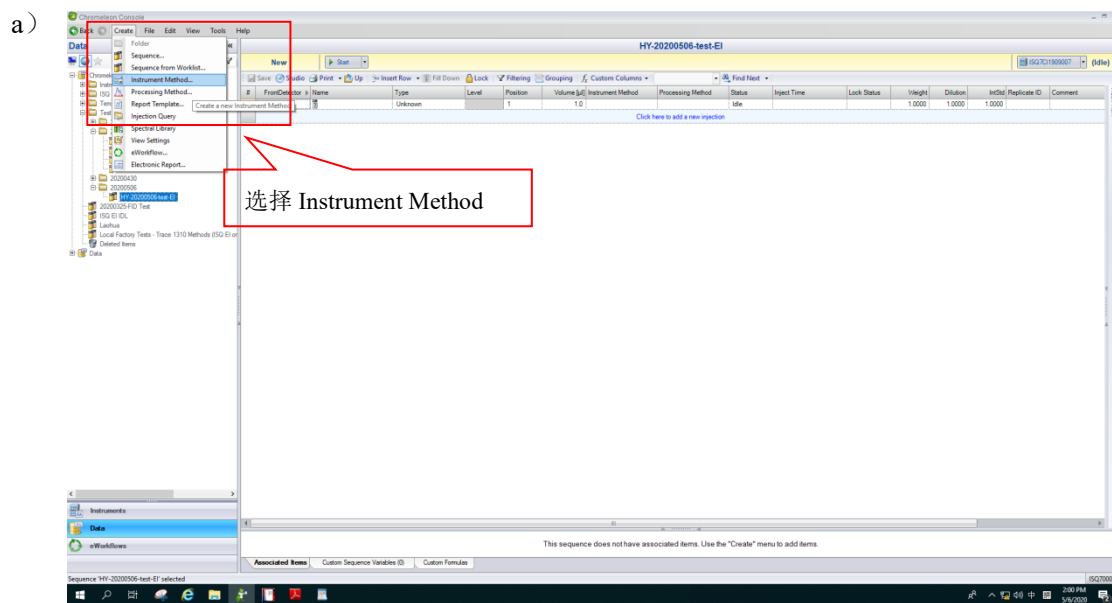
a）

Chromeleon Console

Back | Create | File | Edit | View | Tools | Help

Data

Folder
Sequence...
Sequence from Worklist...
Instrument Method...
Processing Method...
Report Template...
Injection Query
Spectral Library
View Settings
eWorkflow...
Electronic Report...

Create a new Instrument Method

Chromeleon
Instr
ISQ
Tem
Test
20200430
20200506
HY-20200506-test-EI
20200325 FID Test
ISQ EI IDL
Laohua
Local Factory Tests - Trace 1310 Methods (ISQ EI on
Deleted Items
Data

HY-20200506-test-EI

New | Start | ISQ7C1809007 | (Idle)

Save | Studio | Print | Up | Insert Row | Fill Down | Lock | Filtering | Grouping | Custom Columns | Find Next

| # | FrontDetector | Name | Type | Level | Position | Volume [µl] | Instrument Method | Processing Method | Status | Inject Time | Lock Status | Weight | Dilution | IntStd | Replicate ID | Comment |
|---|---|---|---|---|---|---|---|---|---|---|---|---|---|---|---|---|
| 1 | | | Unknown | | 1 | 1.0 | | | Idle | | | 1.0000 | 1.0000 | 1.0000 | | |

Click here to add a new injection

选择 Instrument Method

Instruments
Data
eWorkflows

This sequence does not have associated items. Use the "Create" menu to add items.

Associated Items | Custom Sequence Variables (0) | Custom Formulas

Sequence 'HY-20200506-test-EI' selected

ISQ7000

中
2:00 PM
5/9/2020